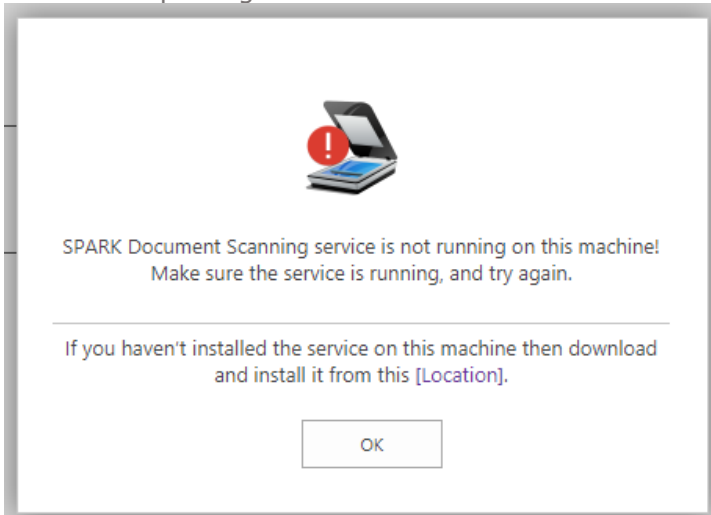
SPARK Document Scanning service is not running on this machine! Make sure the service is running, and try again.

If you haven't installed the service on this machine then download and install it from this [Location].

OK